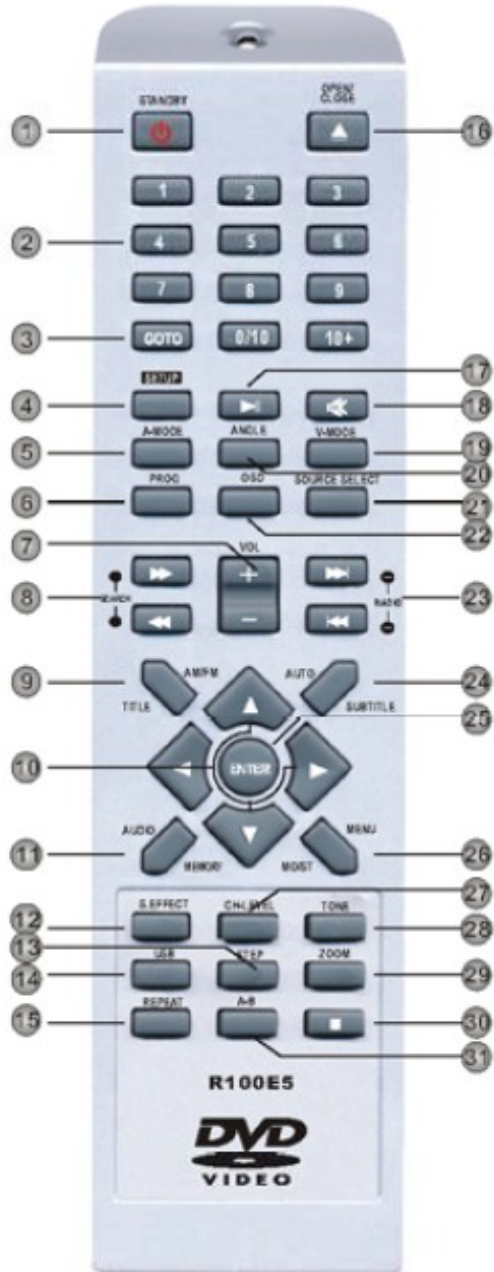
STANDBY
OPEN/CLOSE
1
16
1 2 3
2
4 5 6
7 8 9
3
GOTO 0/10 10+
SETUP
4
17
18
5
A-MODE
ANGLE
V-MODE
19
20
6
PROG
OSD
SOURCE SELECT
21
22
7
VOL
+
−
8
SEARCH
RADIO
23
9
AM/FM
TITLE
AUTO
SUBTITLE
24
25
10
ENTER
11
AUDIO
MEMORY
MOST
MENU
26
27
12
S.EFFECT
CH-LEVEL
TONE
28
13
14
USB
STEP
ZOOM
29
15
REPEAT
A-B
30
31
R100E5
DVD
VIDEO